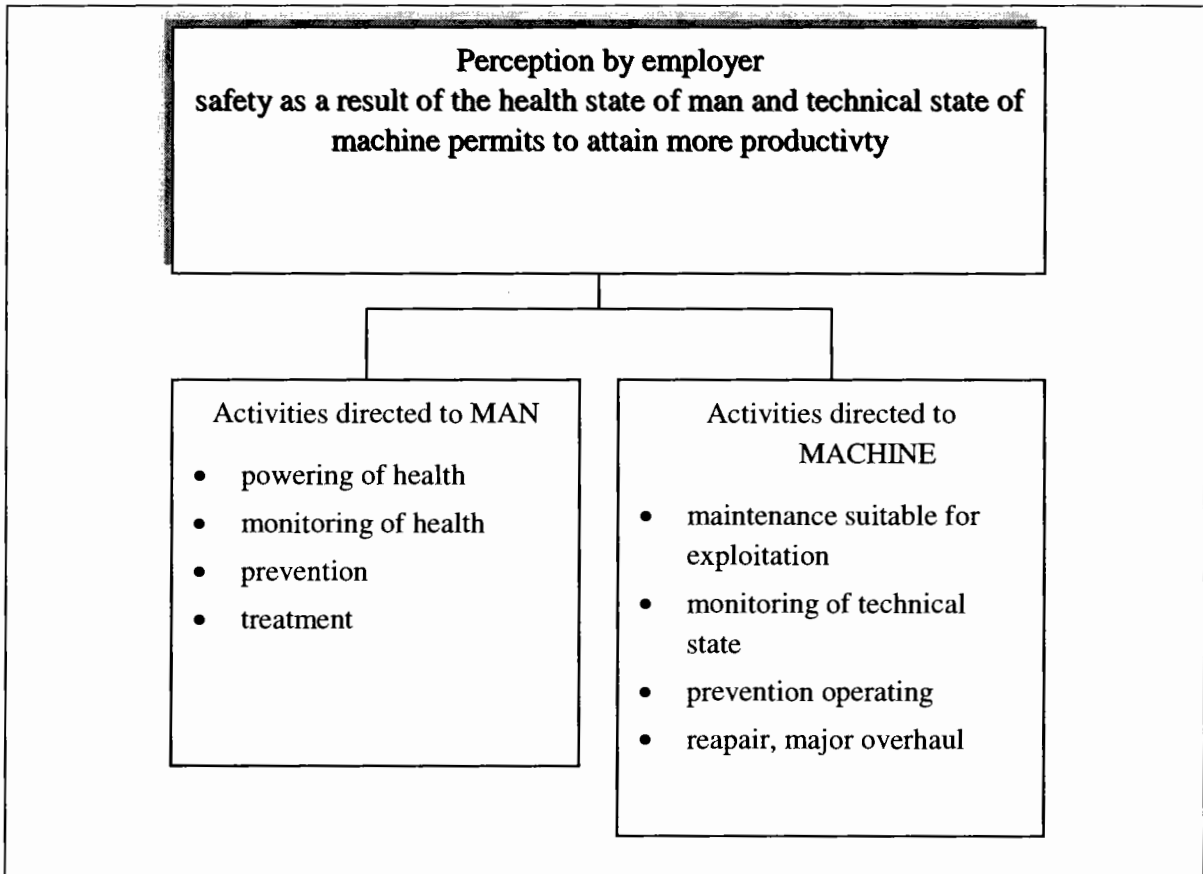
Perception by employer
safety as a result of the health state of man and technical state of machine permits to attain more productivty

Activities directed to MAN
- powering of health
- monitoring of health
- prevention
- treatment

Activities directed to MACHINE
- maintenance suitable for exploitation
- monitoring of technical state
- prevention operating
- reapair, major overhaul